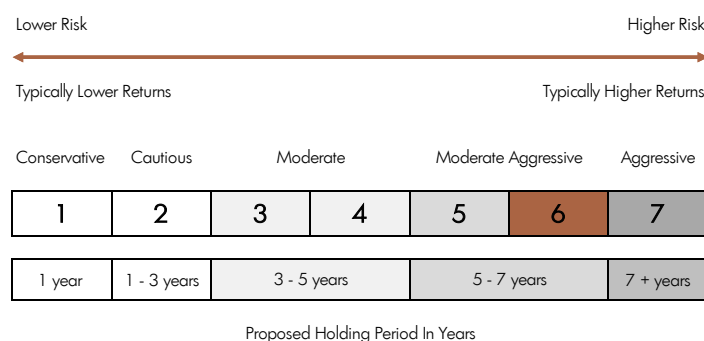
Lower Risk

Higher Risk

Typically Lower Returns

Typically Higher Returns

| Conservative | Cautious | Moderate | | Moderate Aggressive | | Aggressive |
|---|---|---|---|---|---|---|
| 1 | 2 | 3 | 4 | 5 | 6 | 7 |

| 1 year | 1 - 3 years | 3 - 5 years | 5 - 7 years | 7 + years |
|---|---|---|---|---|

Proposed Holding Period In Years